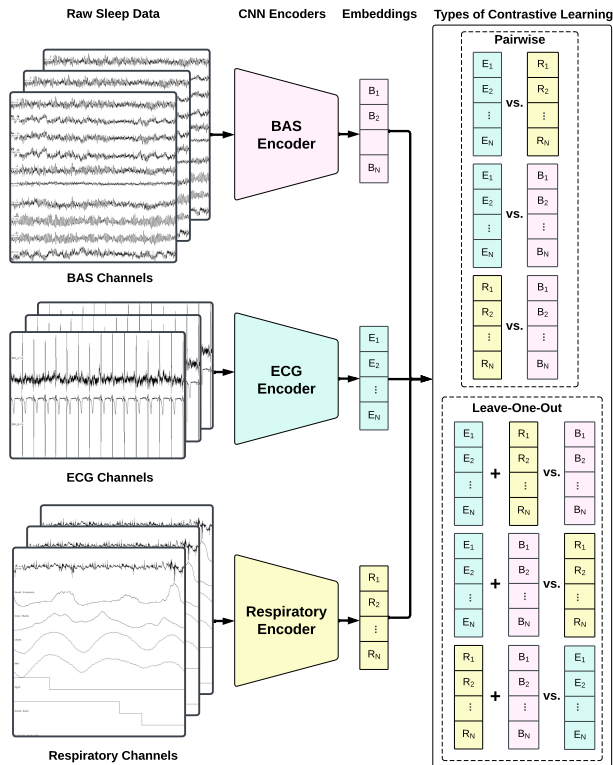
Raw Sleep Data

CNN Encoders

Embeddings

Types of Contrastive Learning

BAS Channels

BAS Encoder

$B_1$
$B_2$
$B_N$

ECG Channels

ECG Encoder

$E_1$
$E_2$
⋮
$E_N$

Respiratory Channels

Respiratory Encoder

$R_1$
$R_2$
⋮
$R_N$

Pairwise

$E_1$ $E_2$ ⋮ $E_N$ vs. $R_1$ $R_2$ ⋮ $R_N$

$E_1$ $E_2$ ⋮ $E_N$ vs. $B_1$ $B_2$ ⋮ $B_N$

$R_1$ $R_2$ ⋮ $R_N$ vs. $B_1$ $B_2$ ⋮ $B_N$

Leave-One-Out

$E_1$ $E_2$ ⋮ $E_N$ + $R_1$ $R_2$ ⋮ $R_N$ vs. $B_1$ $B_2$ ⋮ $B_N$

$E_1$ $E_2$ ⋮ $E_N$ + $B_1$ $B_2$ ⋮ $B_N$ vs. $R_1$ $R_2$ ⋮ $R_N$

$R_1$ $R_2$ ⋮ $R_N$ + $B_1$ $B_2$ ⋮ $B_N$ vs. $E_1$ $E_2$ ⋮ $E_N$